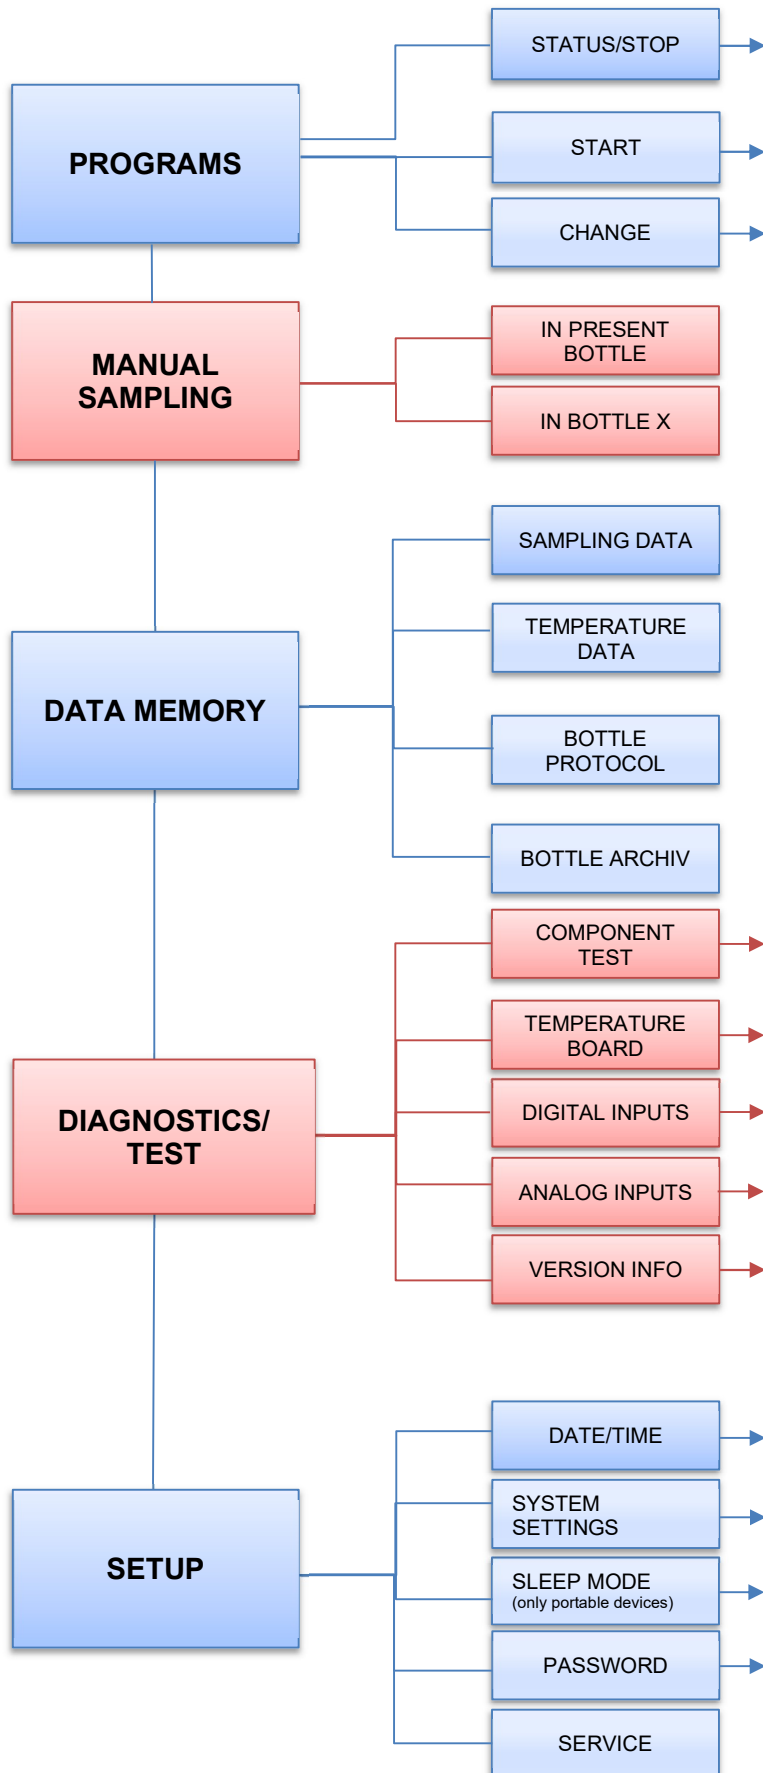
PROGRAMS

STATUS/STOP

START

CHANGE

MANUAL SAMPLING

IN PRESENT BOTTLE

IN BOTTLE X

DATA MEMORY

SAMPLING DATA

TEMPERATURE DATA

BOTTLE PROTOCOL

BOTTLE ARCHIV

DIAGNOSTICS/ TEST

COMPONENT TEST

TEMPERATURE BOARD

DIGITAL INPUTS

ANALOG INPUTS

VERSION INFO

SETUP

DATE/TIME

SYSTEM SETTINGS

SLEEP MODE (only portable devices)

PASSWORD

SERVICE